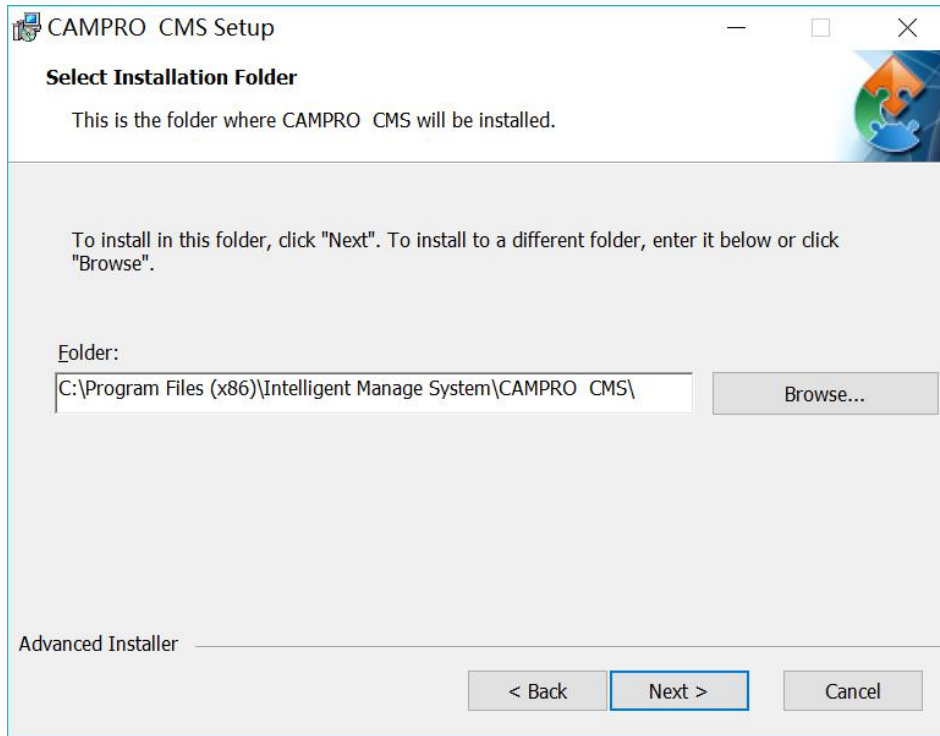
CAMPRO CMS Setup

Select Installation Folder

This is the folder where CAMPRO CMS will be installed.

To install in this folder, click "Next". To install to a different folder, enter it below or click "Browse".

Folder:

C:\Program Files (x86)\Intelligent Manage System\CAMPRO CMS\

Browse...

Advanced Installer

< Back

Next >

Cancel